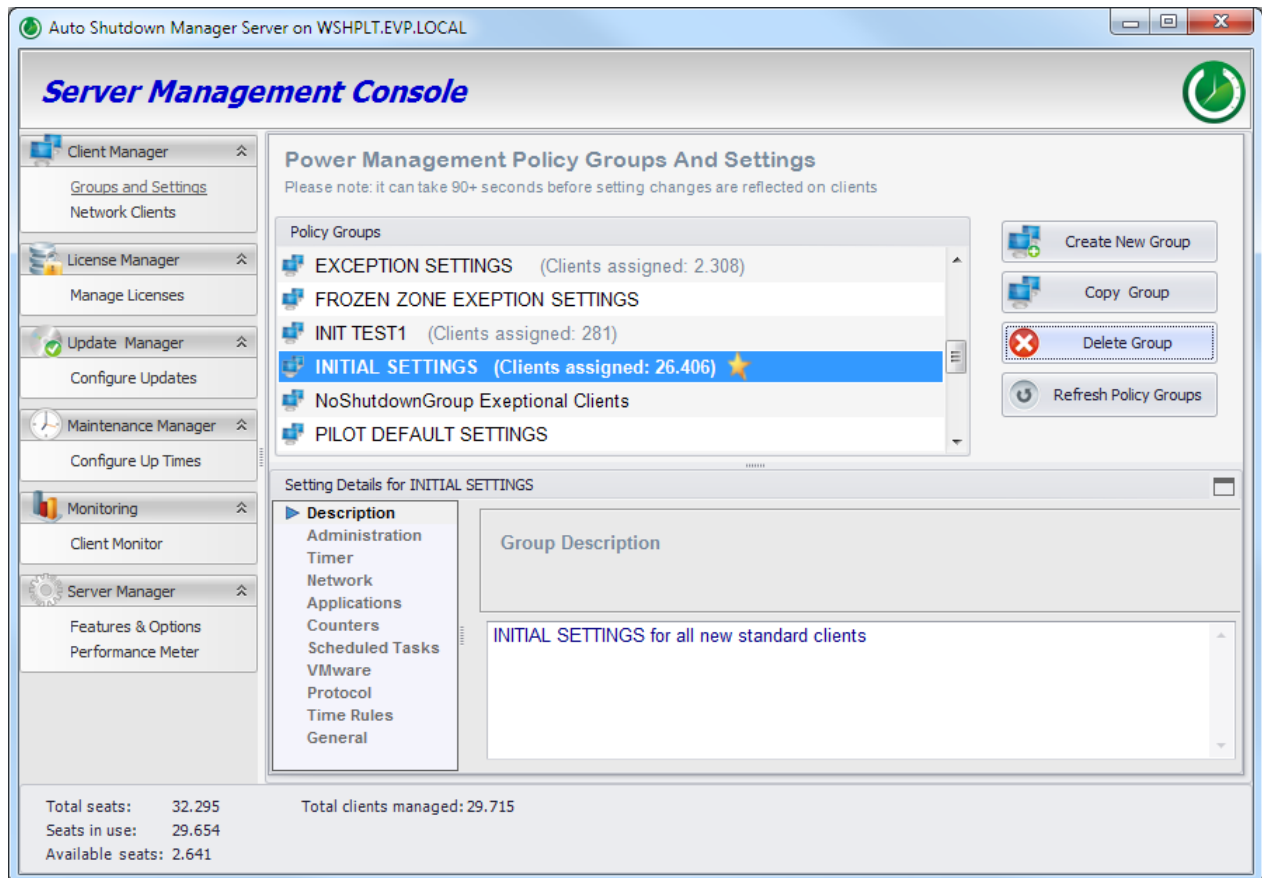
Auto Shutdown Manager Server on WSHPLT.EVP.LOCAL

Server Management Console

Client Manager
Groups and Settings
Network Clients

License Manager
Manage Licenses

Update Manager
Configure Updates

Maintenance Manager
Configure Up Times

Monitoring
Client Monitor

Server Manager
Features & Options
Performance Meter

Power Management Policy Groups And Settings
Please note: it can take 90+ seconds before setting changes are reflected on clients

Policy Groups
EXCEPTION SETTINGS (Clients assigned: 2.308)
FROZEN ZONE EXEPTION SETTINGS
INIT TEST1 (Clients assigned: 281)
INITIAL SETTINGS (Clients assigned: 26.406)
NoShutdownGroup Exeptional Clients
PILOT DEFAULT SETTINGS

Create New Group
Copy Group
Delete Group
Refresh Policy Groups

Setting Details for INITIAL SETTINGS
Description
Administration
Timer
Network
Applications
Counters
Scheduled Tasks
VMware
Protocol
Time Rules
General

Group Description

INITIAL SETTINGS for all new standard clients

Total seats: 32.295
Seats in use: 29.654
Available seats: 2.641
Total clients managed: 29.715